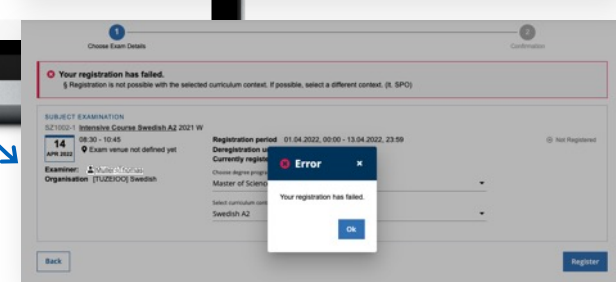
1
Choose Exam Details

2
Confirmation

Your registration has failed.
§ Registration is not possible with the selected curriculum context. If possible, select a different context. (lt. SPO)

SUBJECT EXAMINATION
SZ1002-1 Intensive Course Swedish A2 2021 W

14
APR 2022
08:30 - 10:45
Exam venue not defined yet

Examiner: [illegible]
Organisation: [TUZEIOO] Swedish

Registration period: 01.04.2022, 00:00 - 13.04.2022, 23:59
Deregistration u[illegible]
Currently regist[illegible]

Choose degree progr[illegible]
Master of Scienc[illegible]

Select curriculum con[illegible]
Swedish A2

Not Registered

Error ×

Your registration has failed.

Ok

Back

Register